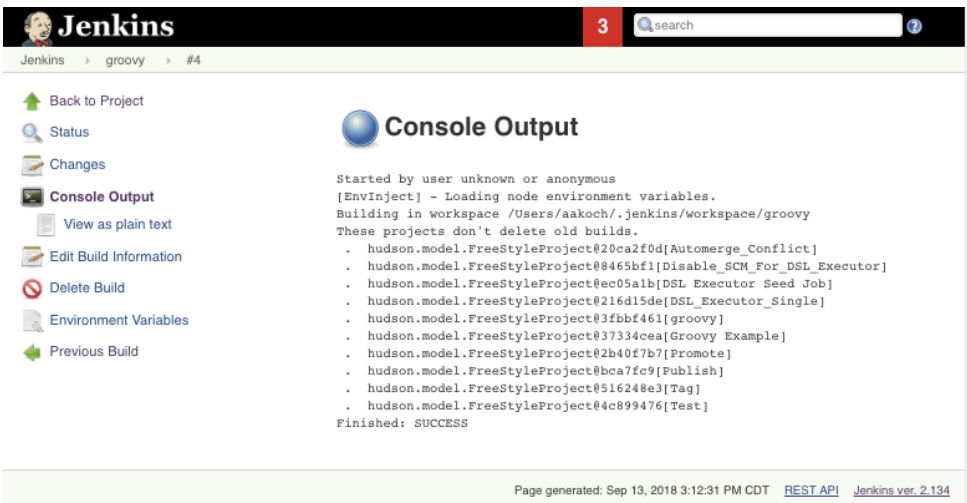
Jenkins

3

search

Jenkins › groovy › #4

Back to Project

Status

Changes

Console Output

View as plain text

Edit Build Information

Delete Build

Environment Variables

Previous Build

Console Output

Started by user unknown or anonymous
[EnvInject] - Loading node environment variables.
Building in workspace /Users/aakoch/.jenkins/workspace/groovy
These projects don't delete old builds.
. hudson.model.FreeStyleProject@20ca2f0d[Automerge_Conflict]
. hudson.model.FreeStyleProject@8465bf1[Disable_SCM_For_DSL_Executor]
. hudson.model.FreeStyleProject@ec05a1b[DSL Executor Seed Job]
. hudson.model.FreeStyleProject@216d15de[DSL_Executor_Single]
. hudson.model.FreeStyleProject@3fbbf461[groovy]
. hudson.model.FreeStyleProject@37334cea[Groovy Example]
. hudson.model.FreeStyleProject@2b40f7b7[Promote]
. hudson.model.FreeStyleProject@bca7fc9[Publish]
. hudson.model.FreeStyleProject@516248e3[Tag]
. hudson.model.FreeStyleProject@4c899476[Test]
Finished: SUCCESS

Page generated: Sep 13, 2018 3:12:31 PM CDT REST API Jenkins ver. 2.134